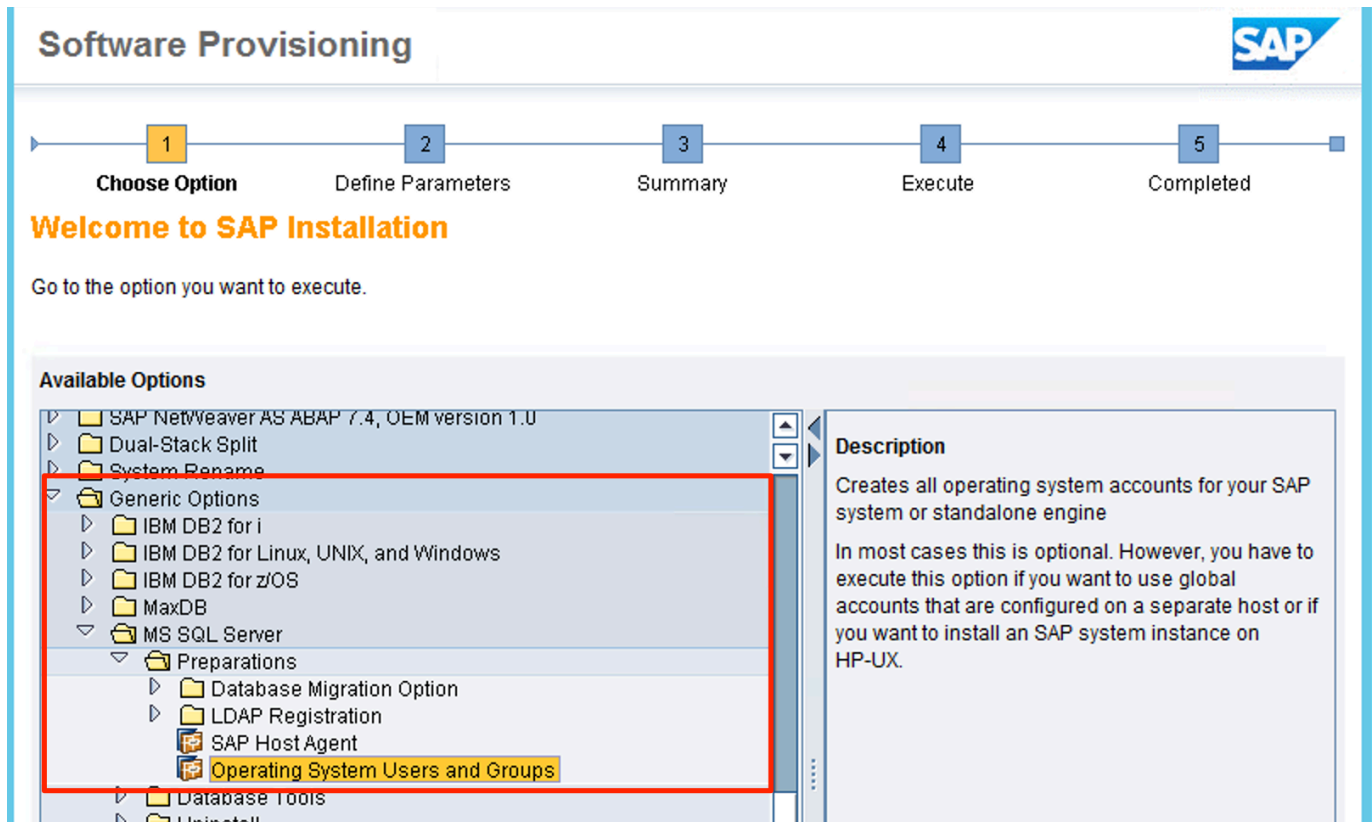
Software Provisioning

SAP

1 Choose Option
2 Define Parameters
3 Summary
4 Execute
5 Completed

Welcome to SAP Installation

Go to the option you want to execute.

Available Options

SAP NetWeaver AS ABAP 7.4, OEM version 1.0
Dual-Stack Split
System Rename
Generic Options
IBM DB2 for i
IBM DB2 for Linux, UNIX, and Windows
IBM DB2 for z/OS
MaxDB
MS SQL Server
Preparations
Database Migration Option
LDAP Registration
SAP Host Agent
Operating System Users and Groups
Database Tools
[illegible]

Description

Creates all operating system accounts for your SAP system or standalone engine

In most cases this is optional. However, you have to execute this option if you want to use global accounts that are configured on a separate host or if you want to install an SAP system instance on HP-UX.